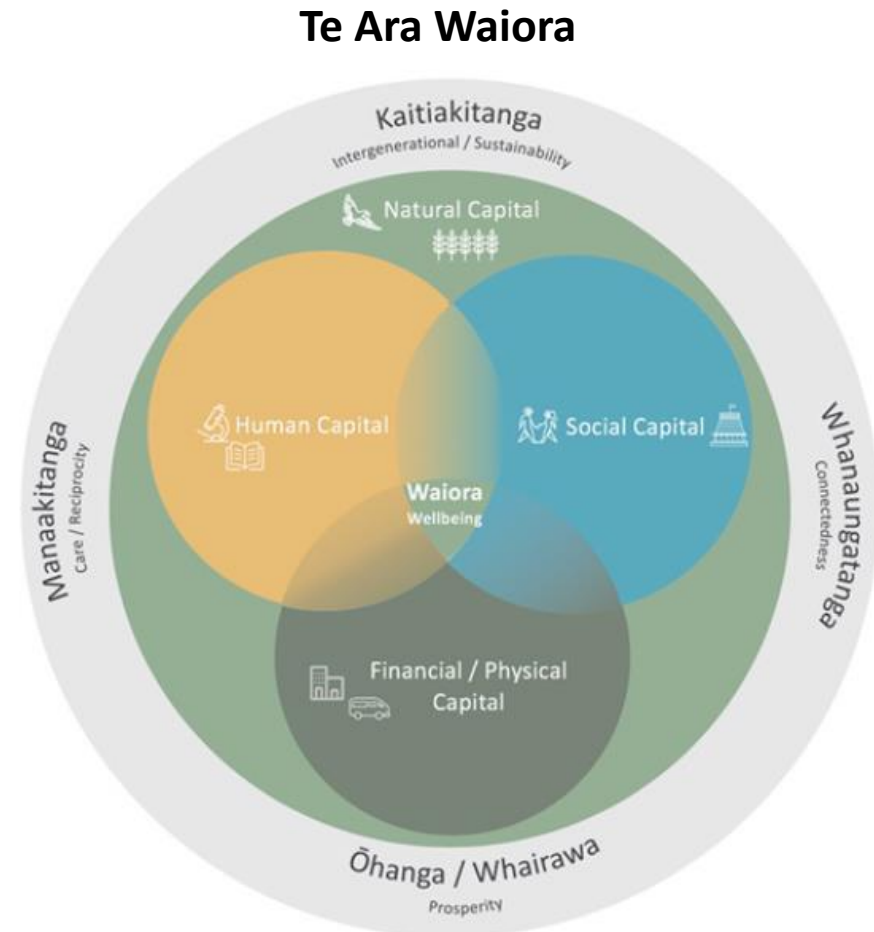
Te Ara Waiora

Kaitiakitanga
Intergenerational / Sustainability

Natural Capital

Human Capital

Social Capital

Waiora
Wellbeing

Financial / Physical Capital

Manaakitanga
Care / Reciprocity

Whanaungatanga
Connectedness

Ōhanga / Whairawa
Prosperity